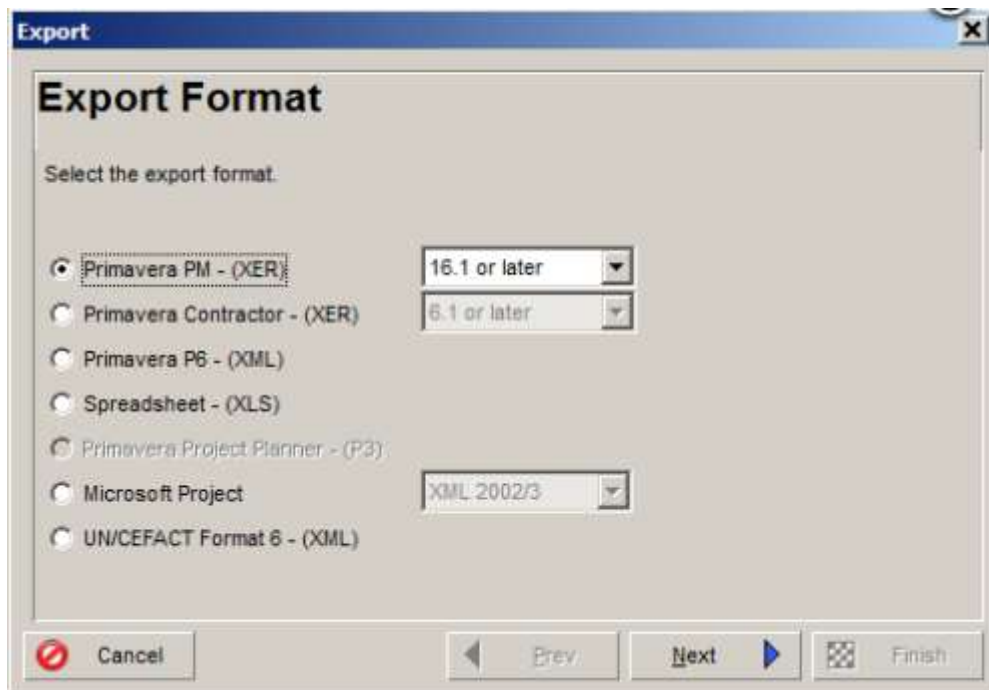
Export

Export Format

Select the export format.

Primavera PM - (XER) 16.1 or later

Primavera Contractor - (XER) 6.1 or later

Primavera P6 - (XML)

Spreadsheet - (XLS)

Primavera Project Planner - (P3)

Microsoft Project XML 2002/3

UN/CEFACT Format 6 - (XML)

Cancel

Prev

Next

Finish